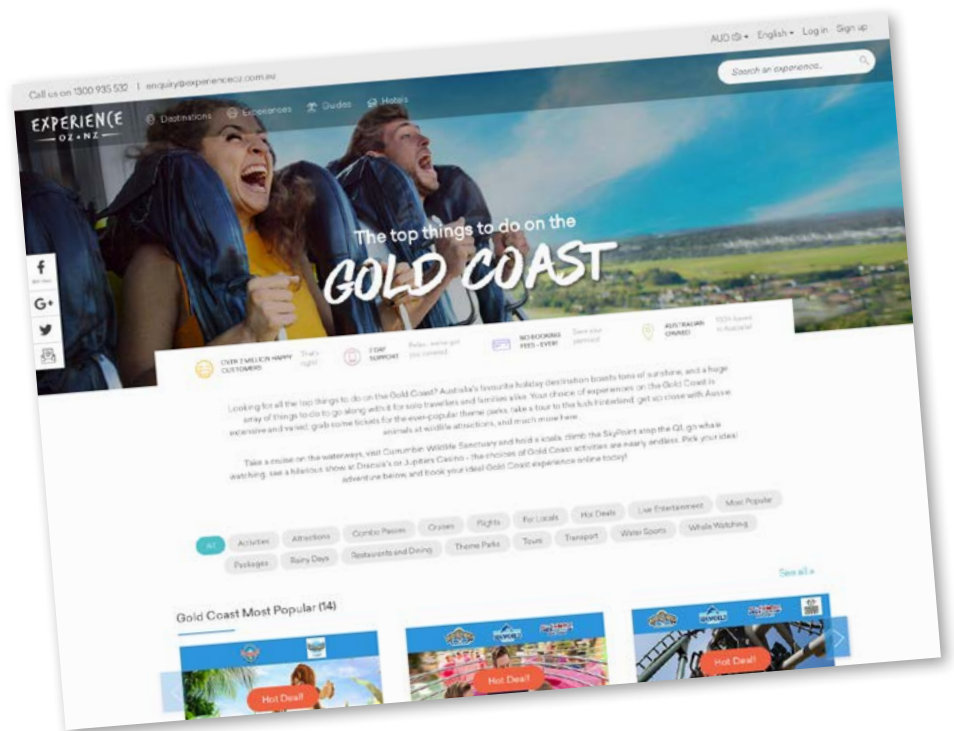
AUD ($) English Log in Sign up

Call us on 1300 935 532 | enquiry@experienceoz.com.au

Search an experience...

EXPERIENCE OZ + NZ

Destinations Experiences Guides Hotels

The top things to do on the

GOLD COAST

OVER 2 MILLION HAPPY CUSTOMERS That's right!

7 DAY SUPPORT Relax - we've got you covered

NO BOOKING FEES - EVER! Save your pennies!

AUSTRALIAN OWNED 100% based in Australia!

Looking for all the top things to do on the Gold Coast? Australia's favourite holiday destination boasts tons of sunshine, and a huge array of things to do to go along with it for solo travellers and families alike. Your choice of experiences on the Gold Coast is expansive and varied; grab some tickets for the ever-popular theme parks, take a tour to the lush hinterland, get up close with Aussie animals at wildlife attractions, and much more here.

Take a cruise on the waterways, visit Currumbin Wildlife Sanctuary and hold a koala, climb the SkyPoint atop the Q1, go whale watching, see a hilarious show at Dracula's or Jupiters Casino - the choices of Gold Coast activities are nearly endless. Pick your ideal adventure below, and book your ideal Gold Coast experience online today!

All Activities Attractions Combo Passes Cruises Flights For Locals Hot Deals Live Entertainment Most Popular Packages Rainy Days Restaurants and Dining Theme Parks Tours Transport Water Sports Whale Watching

See all »

Gold Coast Most Popular (14)

Hot Deal!

Hot Deal!

Hot Deal!